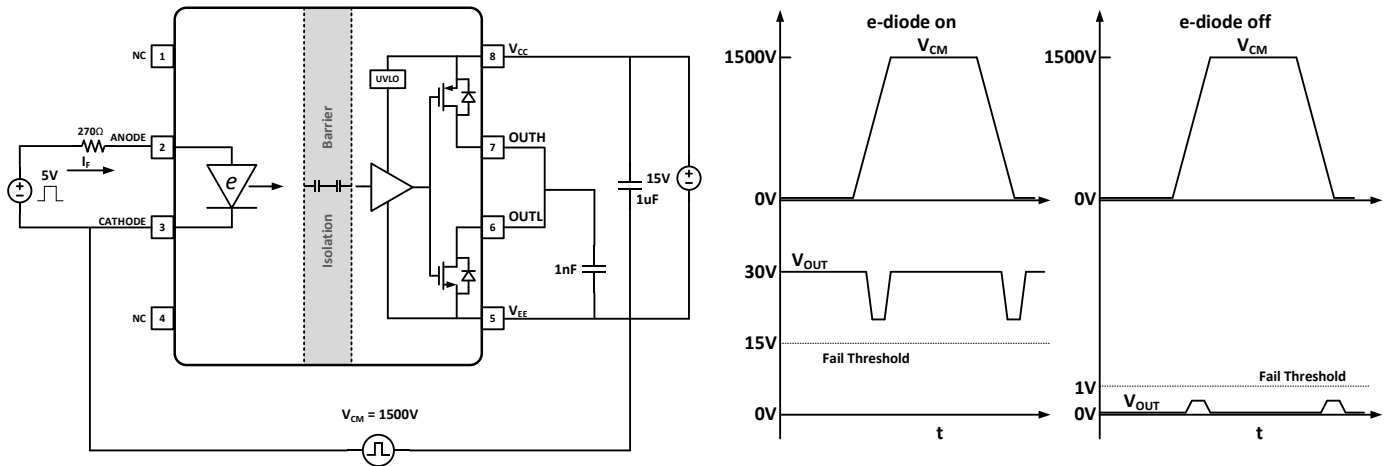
NC 1

270Ω
ANODE 2
$I_F$
5V

CATHODE 3

NC 4

$e$

Barrier

Isolation

UVLO

8 $V_{CC}$

7 OUTH

6 OUTL

5 $V_{EE}$

1nF

15V
1uF

$V_{CM}$ = 1500V

e-diode on

$V_{CM}$
1500V

0V

$V_{OUT}$
30V

15V
Fail Threshold

0V
t

e-diode off

$V_{CM}$
1500V

0V

1V
Fail Threshold
$V_{OUT}$
0V
t